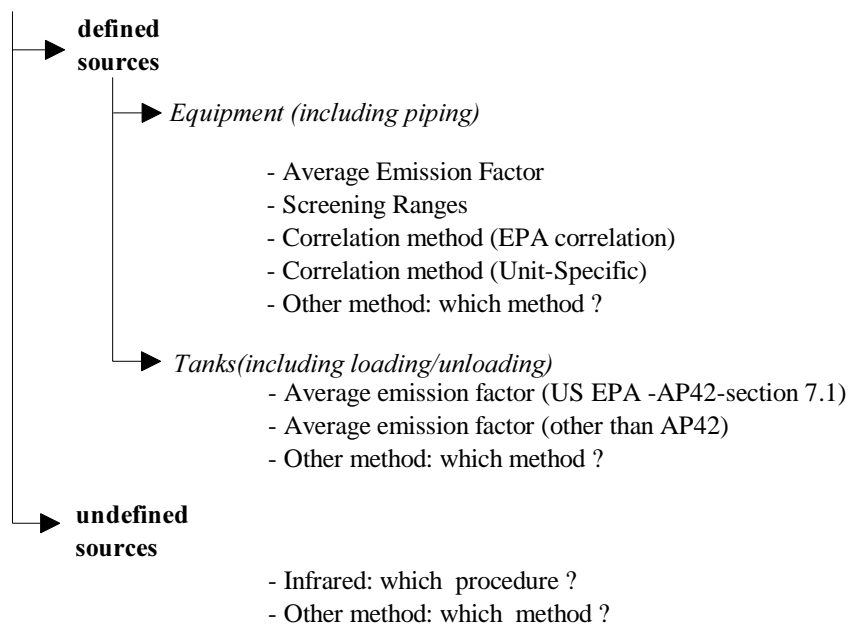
defined sources

Equipment (including piping)

- Average Emission Factor
- Screening Ranges
- Correlation method (EPA correlation)
- Correlation method (Unit-Specific)
- Other method: which method ?

Tanks(including loading/unloading)
- Average emission factor (US EPA -AP42-section 7.1)
- Average emission factor (other than AP42)
- Other method: which method ?

undefined sources

- Infrared: which procedure ?
- Other method: which method ?